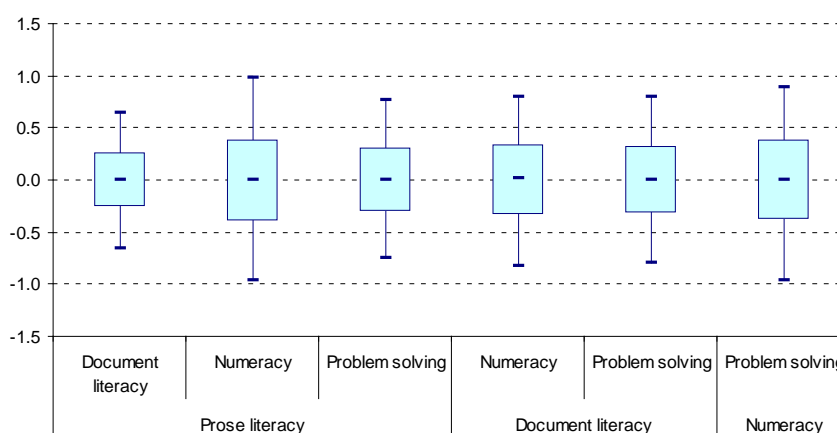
1.5
1.0
0.5
0.0
-0.5
-1.0
-1.5

| Document literacy | Numeracy | Problem solving | Numeracy | Problem solving | Problem solving |
|---|---|---|---|---|---|
| Prose literacy | | | Document literacy | | Numeracy |